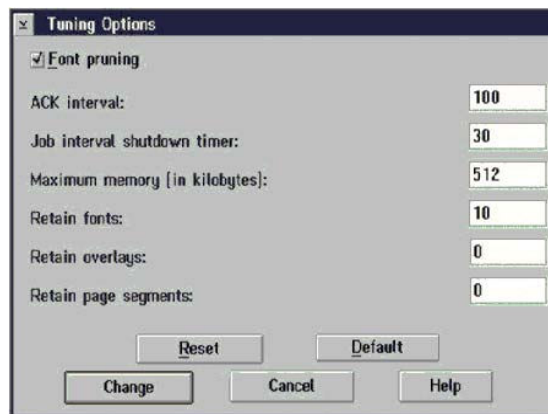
Tuning Options

Font pruning

ACK interval: 100

Job interval shutdown timer: 30

Maximum memory (in kilobytes): 512

Retain fonts: 10

Retain overlays: 0

Retain page segments: 0

Reset Default

Change Cancel Help